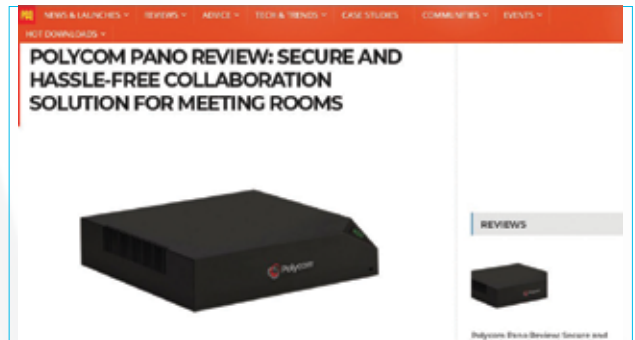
NEWS & LAUNCHES ▾ REVIEWS ▾ ADVICE ▾ TECH & TRENDS ▾ CASE STUDIES COMMUNITIES ▾ EVENTS ▾
HOT DOWNLOADS ▾

POLYCOM PANO REVIEW: SECURE AND HASSLE-FREE COLLABORATION SOLUTION FOR MEETING ROOMS

Polycom

REVIEWS

Polycom Pano Review: Secure and